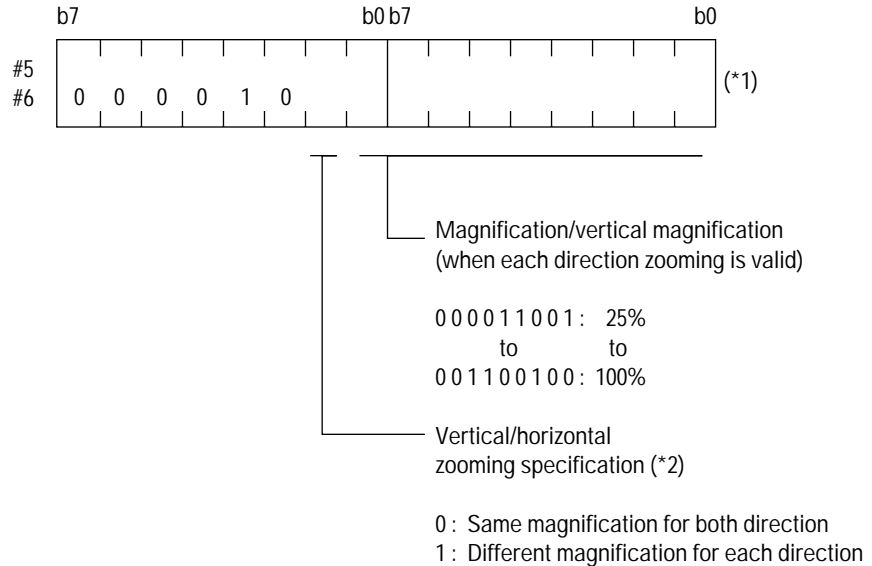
b7 b0 b7 b0

#5
#6

0 0 0 0 1 0

(*1)

Magnification/vertical magnification
(when each direction zooming is valid)

0 0 0 0 1 1 0 0 1 : 25%
to to
0 0 1 1 0 0 1 0 0 : 100%

Vertical/horizontal
zooming specification (*2)

0 : Same magnification for both direction
1 : Different magnification for each direction